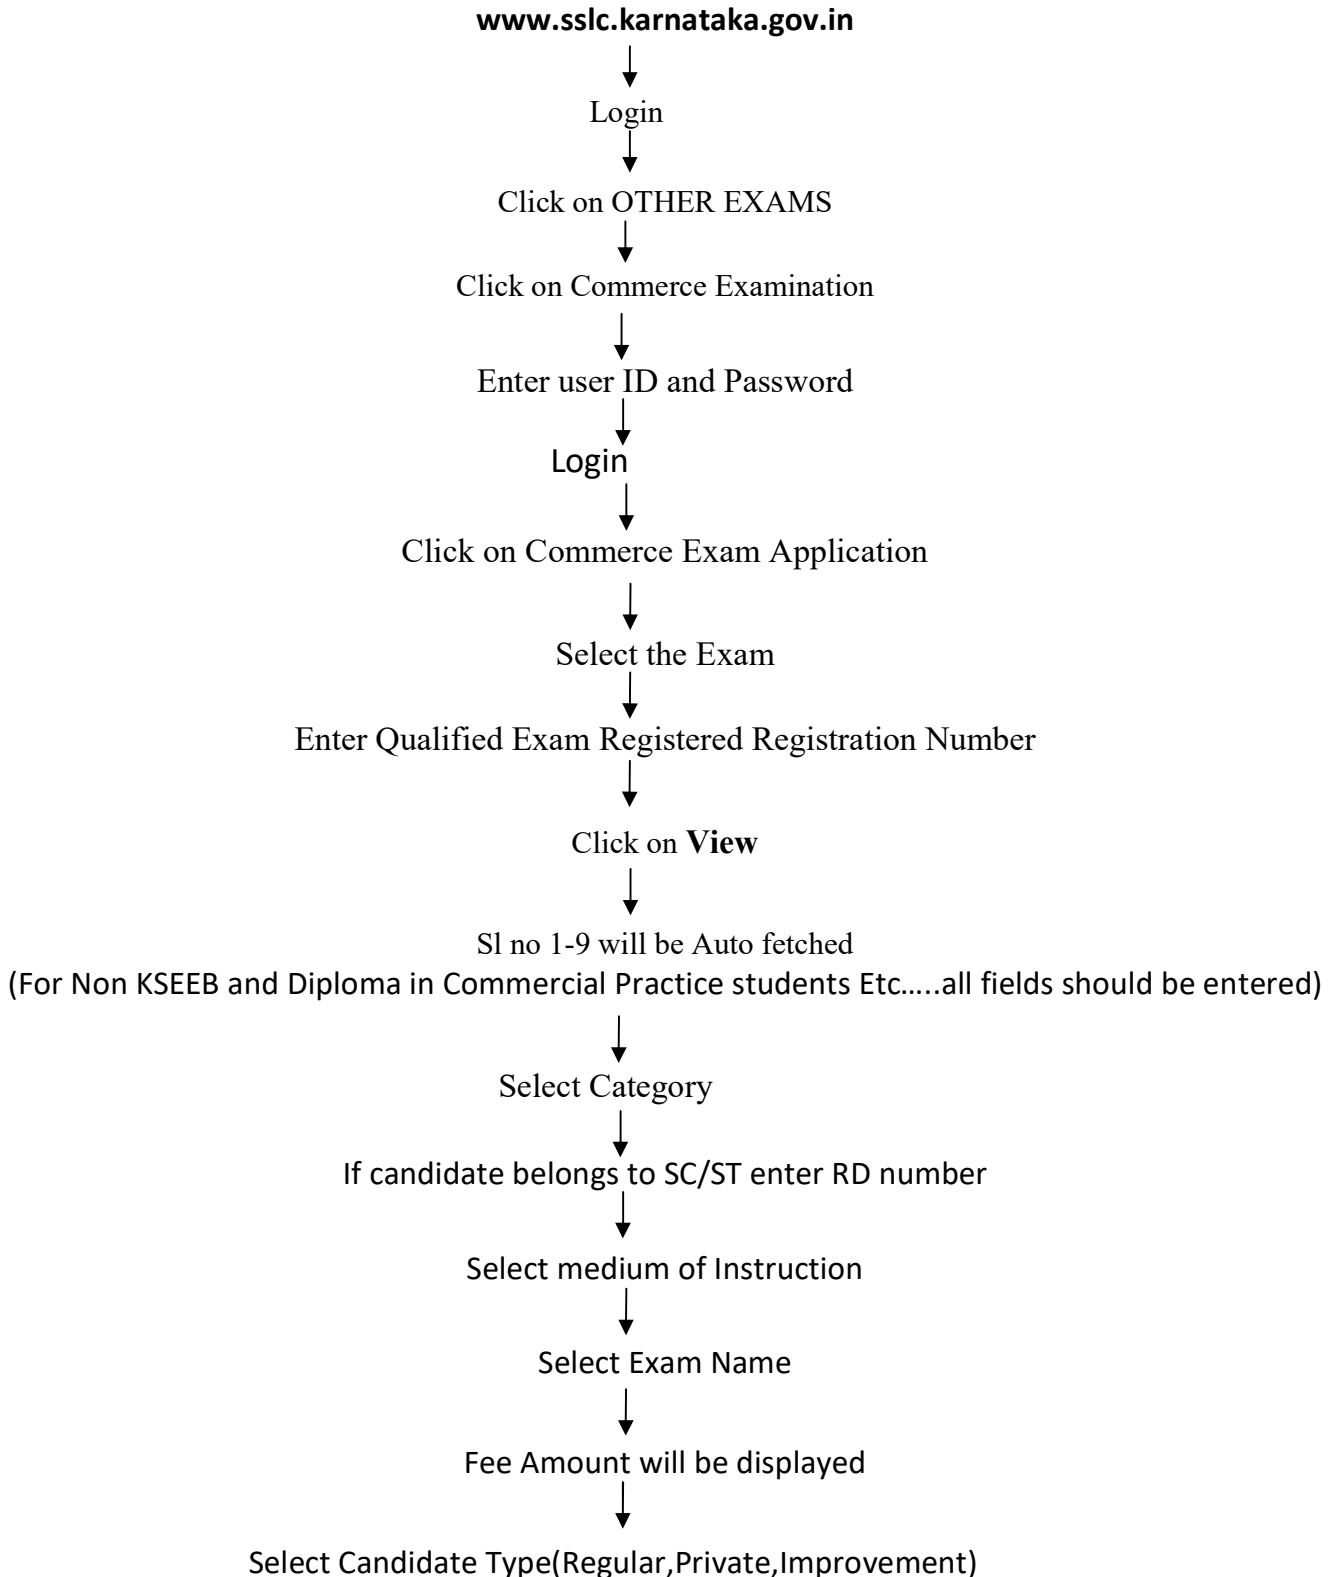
www.sslc.karnataka.gov.in

Login

Click on OTHER EXAMS

Click on Commerce Examination

Enter user ID and Password

Login

Click on Commerce Exam Application

Select the Exam

Enter Qualified Exam Registered Registration Number

Click on **View**

Sl no 1-9 will be Auto fetched
(For Non KSEEB and Diploma in Commercial Practice students Etc…..all fields should be entered)

Select Category

If candidate belongs to SC/ST enter RD number

Select medium of Instruction

Select Exam Name

Fee Amount will be displayed

Select Candidate Type(Regular,Private,Improvement)